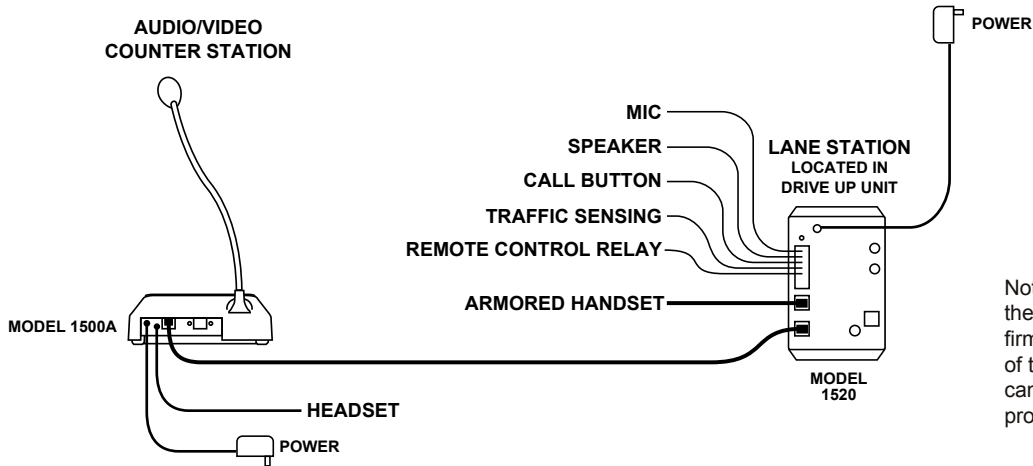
AUDIO/VIDEO COUNTER STATION

POWER

MIC

SPEAKER

CALL BUTTON

TRAFFIC SENSING

REMOTE CONTROL RELAY

LANE STATION
LOCATED IN DRIVE UP UNIT

MODEL 1500A

ARMORED HANDSET

HEADSET

POWER

MODEL 1520

Not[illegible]
the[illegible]
firm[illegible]
of t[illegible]
car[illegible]
pro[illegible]